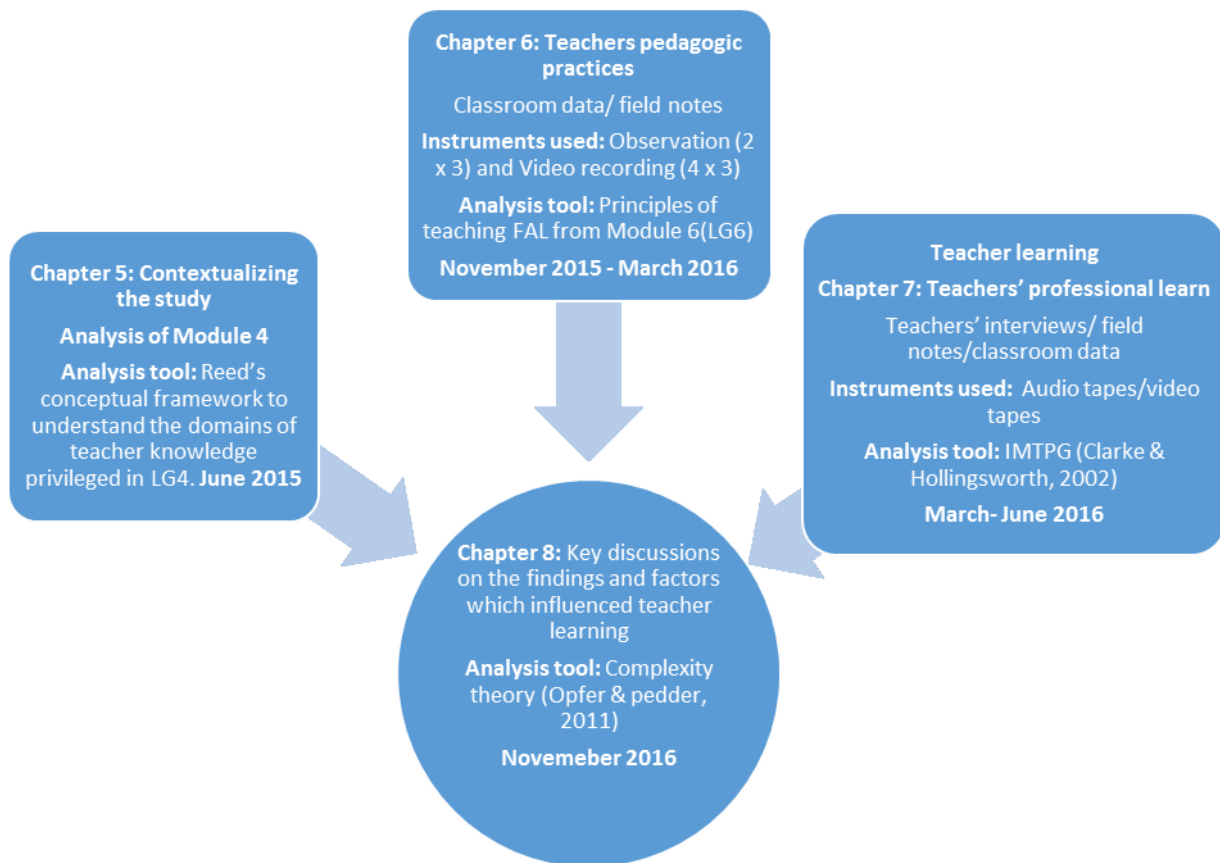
Chapter 6: Teachers pedagogic practices

Classroom data/ field notes

Instruments used: Observation (2 x 3) and Video recording (4 x 3)

Analysis tool: Principles of teaching FAL from Module 6(LG6)

November 2015 - March 2016

Chapter 5: Contextualizing the study

Analysis of Module 4

Analysis tool: Reed's conceptual framework to understand the domains of teacher knowledge privileged in LG4. June 2015

Teacher learning

Chapter 7: Teachers' professional learn

Teachers' interviews/ field notes/classroom data

Instruments used: Audio tapes/video tapes

Analysis tool: IMTPG (Clarke & Hollingsworth, 2002)

March- June 2016

Chapter 8: Key discussions on the findings and factors which influenced teacher learning

Analysis tool: Complexity theory (Opfer & pedder, 2011)

Novemeber 2016